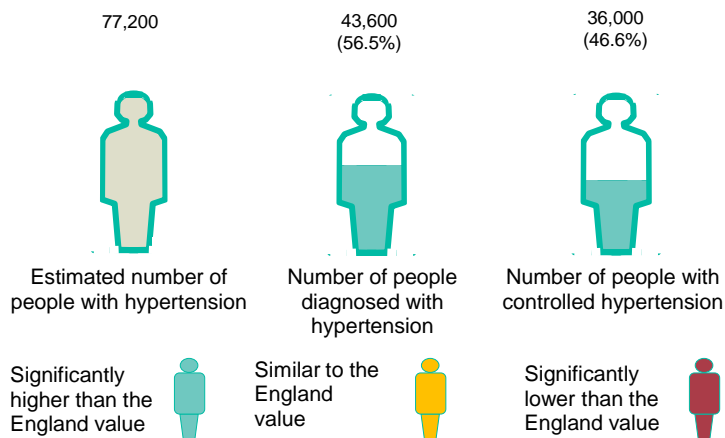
77,200

43,600
(56.5%)

36,000
(46.6%)

Estimated number of people with hypertension

Number of people diagnosed with hypertension

Number of people with controlled hypertension

Significantly higher than the England value

Similar to the England value

Significantly lower than the England value